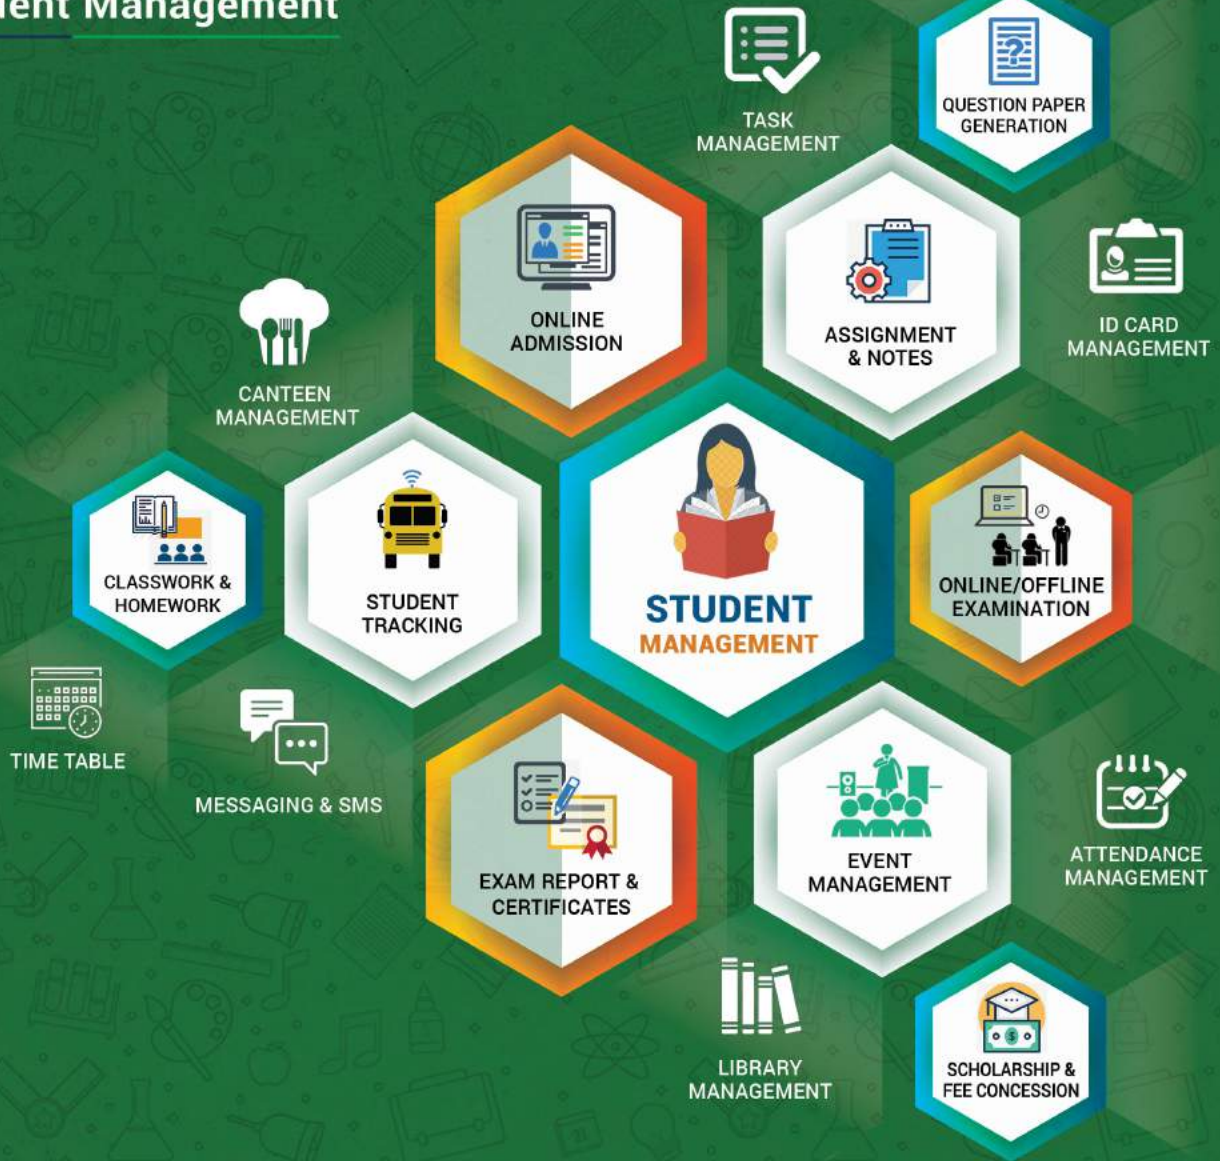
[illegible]ent Management

TASK MANAGEMENT

QUESTION PAPER GENERATION

ONLINE ADMISSION

ASSIGNMENT & NOTES

ID CARD MANAGEMENT

CANTEEN MANAGEMENT

CLASSWORK & HOMEWORK

STUDENT TRACKING

STUDENT MANAGEMENT

ONLINE/OFFLINE EXAMINATION

TIME TABLE

MESSAGING & SMS

EXAM REPORT & CERTIFICATES

EVENT MANAGEMENT

ATTENDANCE MANAGEMENT

LIBRARY MANAGEMENT

SCHOLARSHIP & FEE CONCESSION